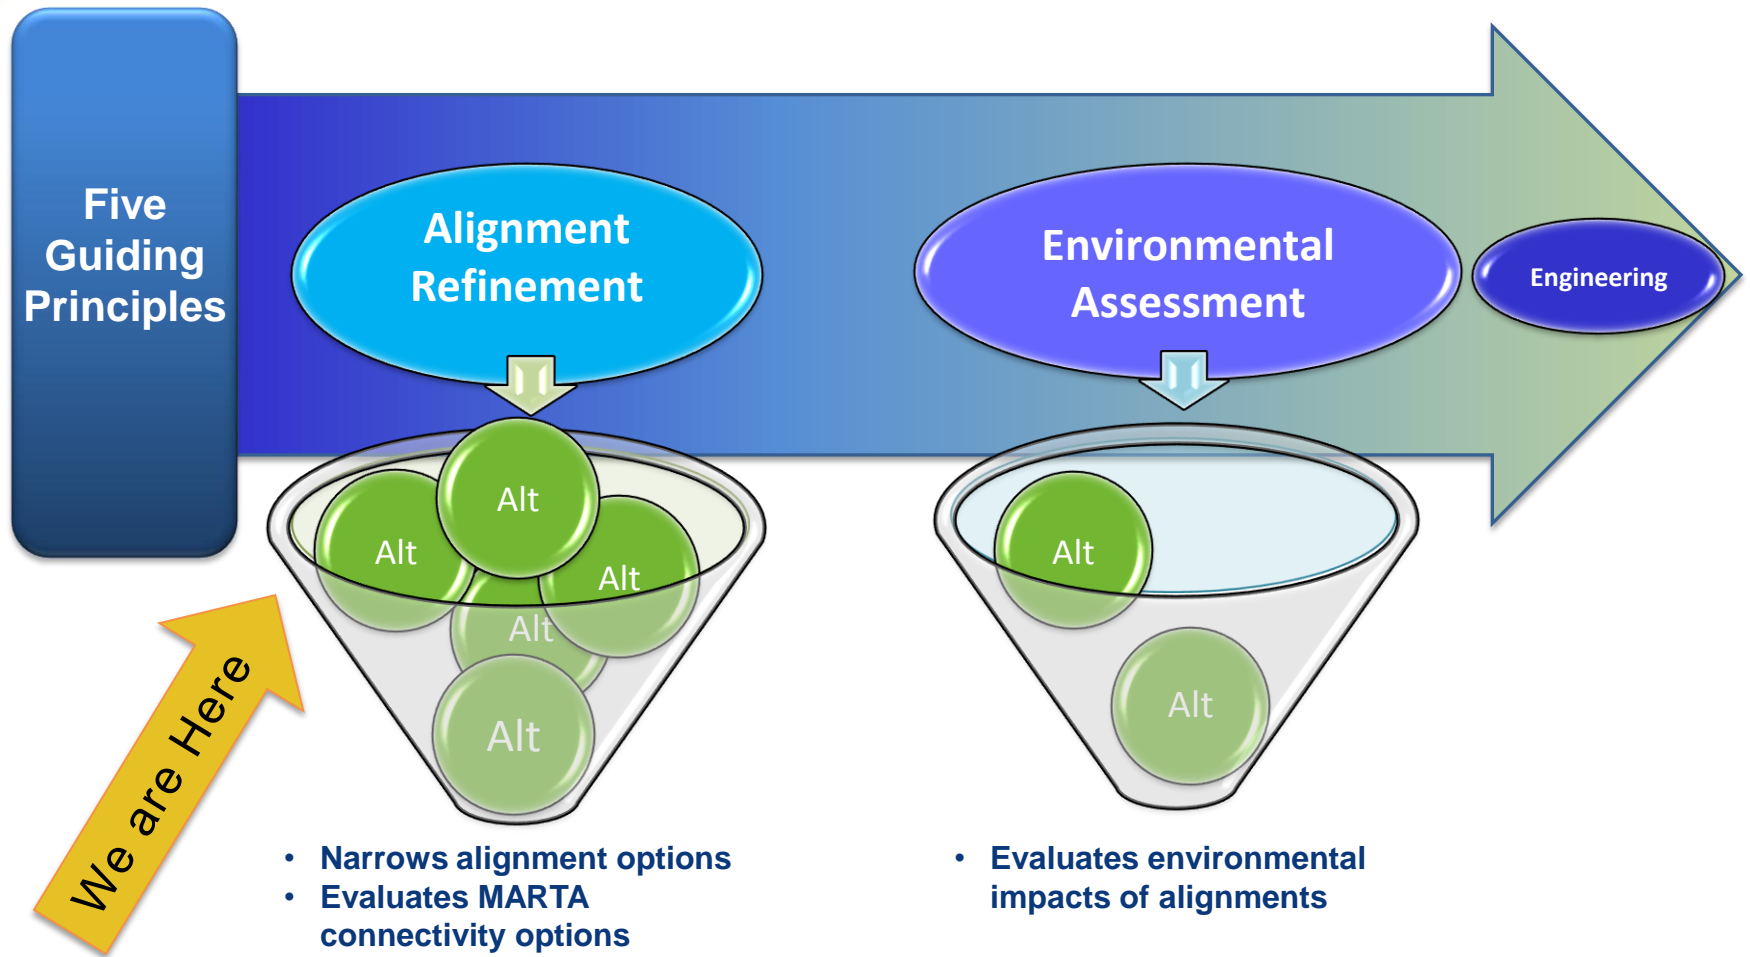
Five Guiding Principles

Alignment Refinement

Environmental Assessment

Engineering

Alt

Alt

Alt

Alt

Alt

Alt

Alt

We are Here

• Narrows alignment options
• Evaluates MARTA connectivity options

• Evaluates environmental impacts of alignments